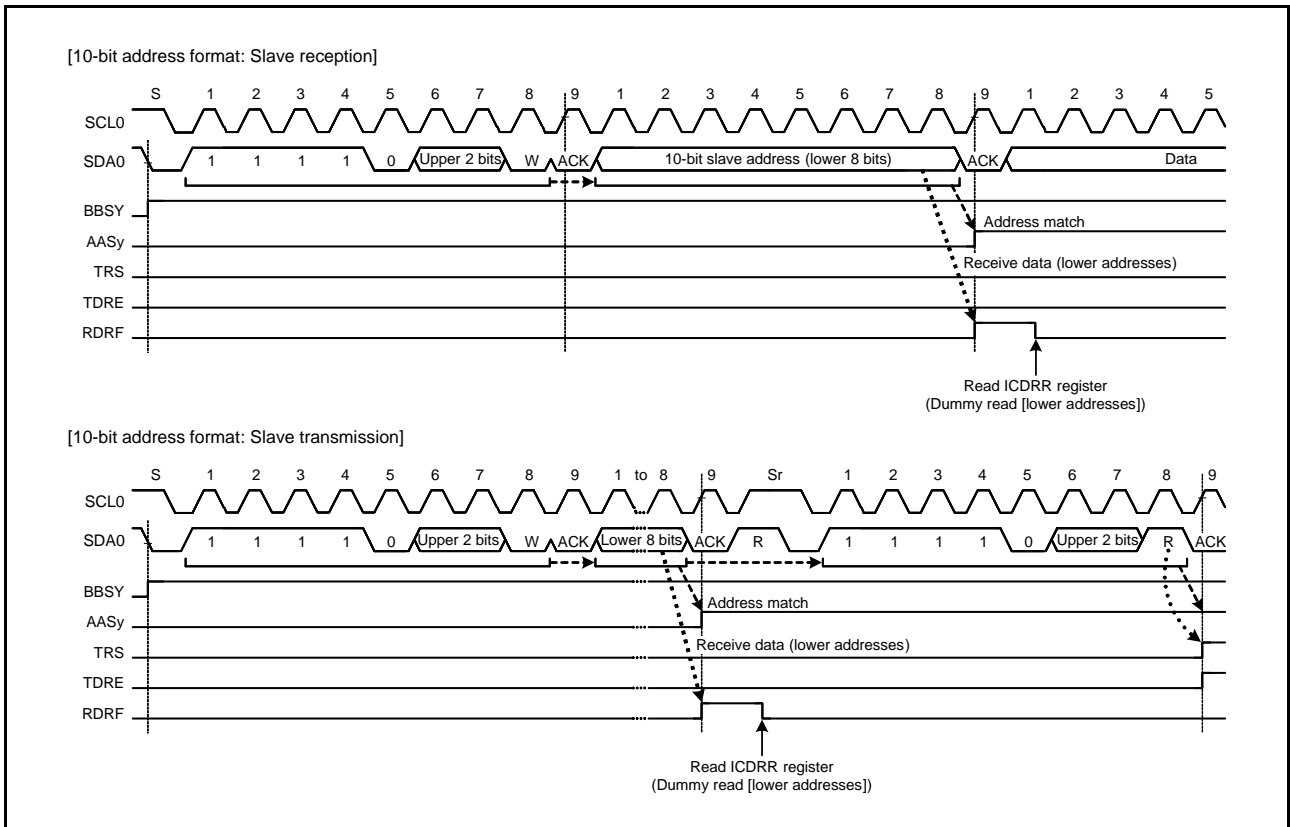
[10-bit address format: Slave reception]

S 1 2 3 4 5 6 7 8 9 1 2 3 4 5 6 7 8 9 1 2 3 4 5

SCL0

SDA0 1 1 1 1 0 Upper 2 bits W ACK 10-bit slave address (lower 8 bits) ACK Data

BBSY

AASy

TRS

TDRE

RDRF

Address match

Receive data (lower addresses)

Read ICDRR register
(Dummy read [lower addresses])

[10-bit address format: Slave transmission]

S 1 2 3 4 5 6 7 8 9 1 to 8 9 Sr 1 2 3 4 5 6 7 8 9

SCL0

SDA0 1 1 1 1 0 Upper 2 bits W ACK Lower 8 bits ACK R 1 1 1 1 0 Upper 2 bits R ACK

BBSY

AASy

TRS

TDRE

RDRF

Address match

Receive data (lower addresses)

Read ICDRR register
(Dummy read [lower addresses])